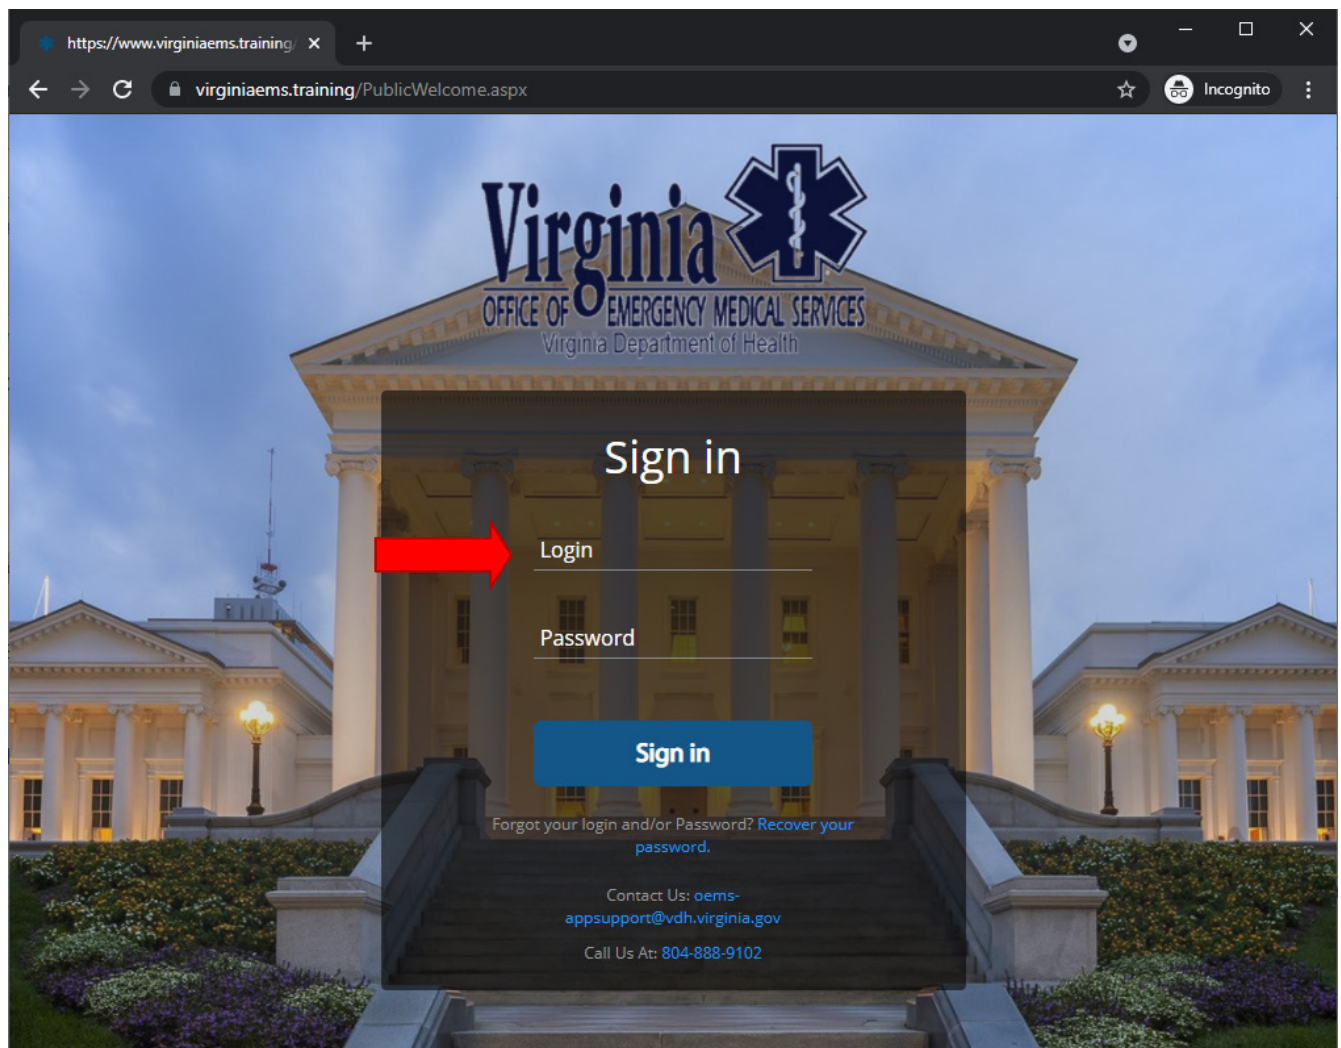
https://www.virginiaems.training/ ×

virginiaems.training/PublicWelcome.aspx

Incognito

Virginia
OFFICE OF EMERGENCY MEDICAL SERVICES
Virginia Department of Health

Sign in

Login

Password

Sign in

Forgot your login and/or Password? Recover your password.

Contact Us: oems-appsupport@vdh.virginia.gov

Call Us At: 804-888-9102